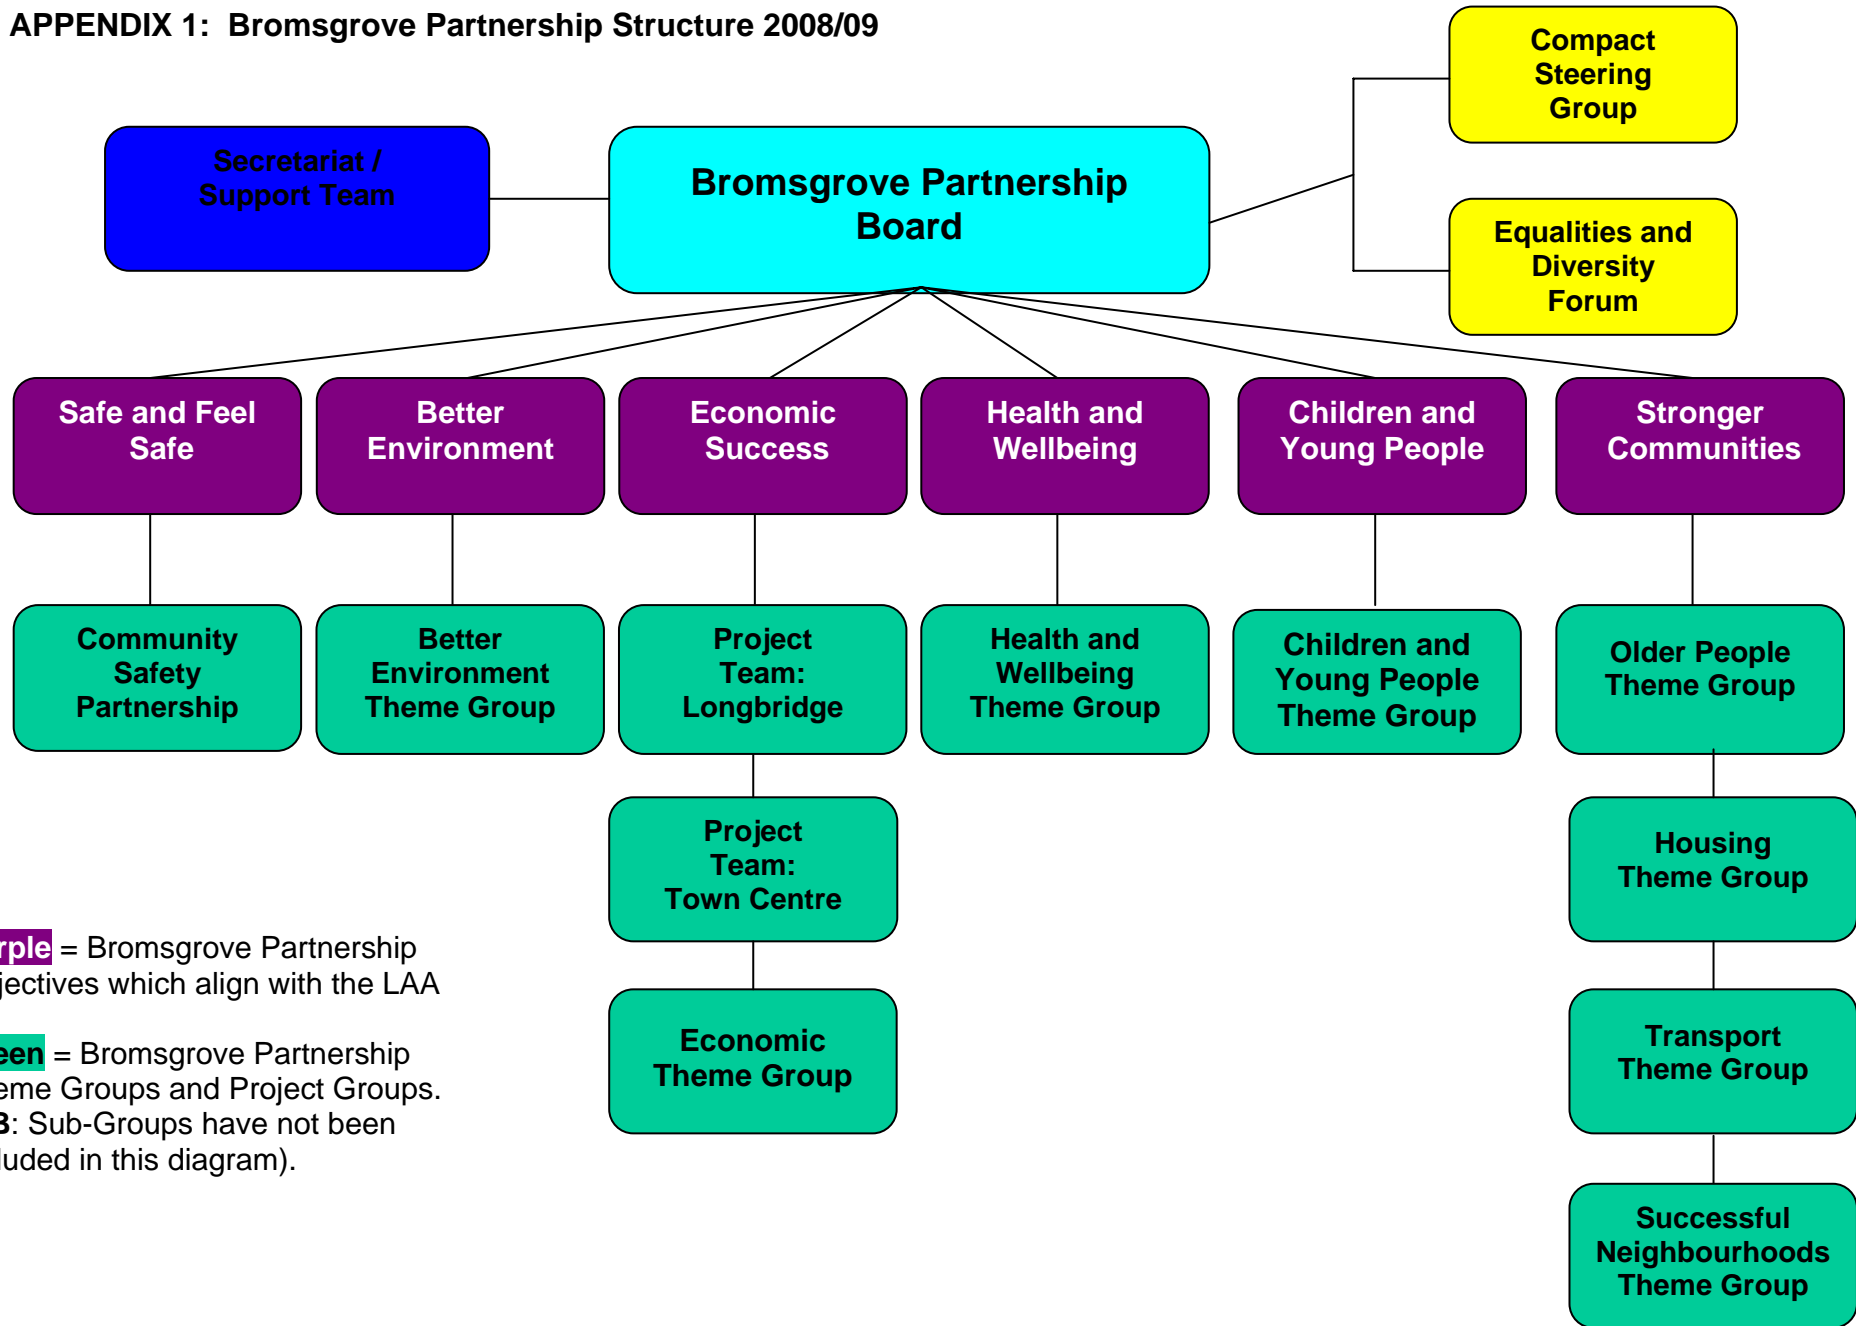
APPENDIX 1: Bromsgrove Partnership Structure 2008/09

Secretariat / Support Team

Bromsgrove Partnership Board

Compact Steering Group

Equalities and Diversity Forum

Safe and Feel Safe

Better Environment

Economic Success

Health and Wellbeing

Children and Young People

Stronger Communities

Community Safety Partnership

Better Environment Theme Group

Project Team: Longbridge

Health and Wellbeing Theme Group

Children and Young People Theme Group

Older People Theme Group

Project Team: Town Centre

Housing Theme Group

Economic Theme Group

Transport Theme Group

Successful Neighbourhoods Theme Group

rple = Bromsgrove Partnership jectives which align with the LAA

een = Bromsgrove Partnership eme Groups and Project Groups. 3: Sub-Groups have not been luded in this diagram).